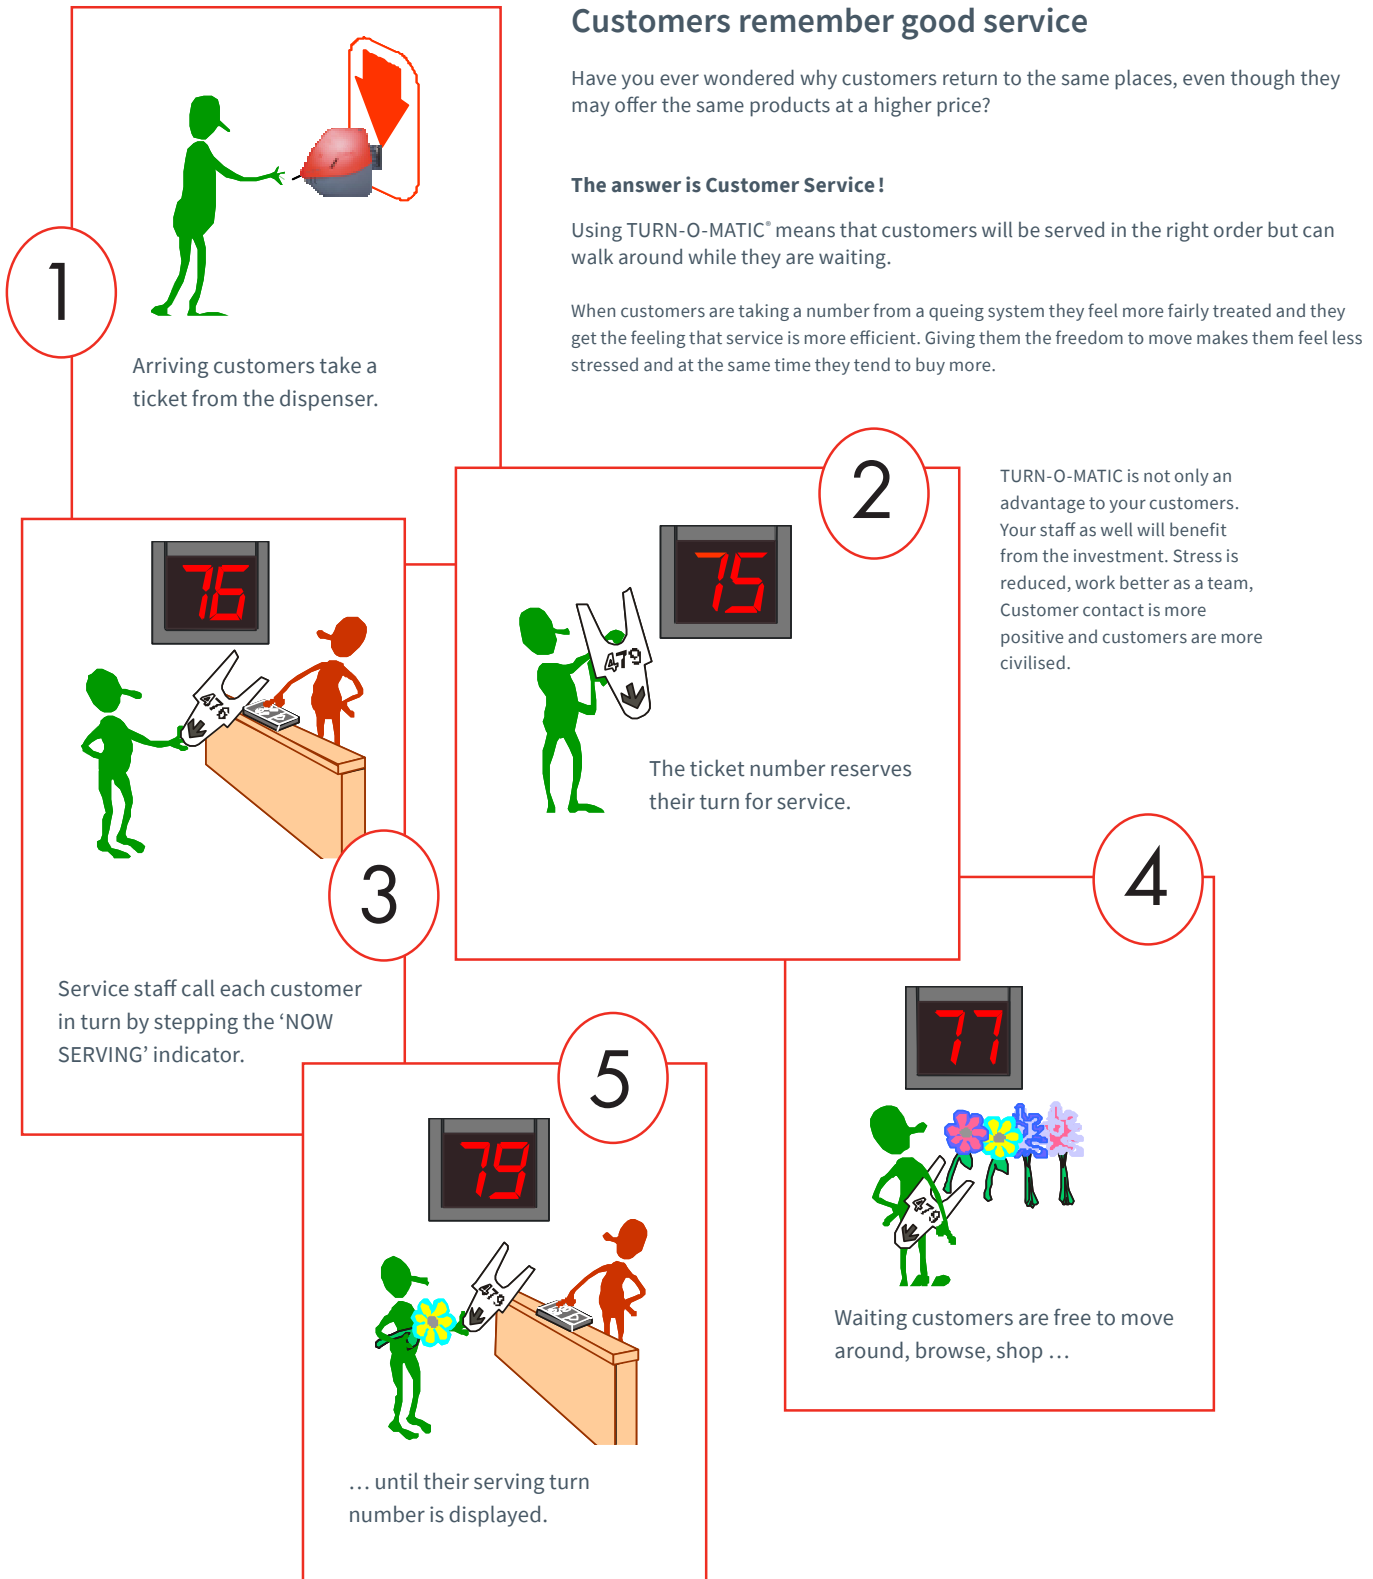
Customers remember good service

Have you ever wondered why customers return to the same places, even though they may offer the same products at a higher price?

The answer is Customer Service!

Using TURN-O-MATIC® means that customers will be served in the right order but can walk around while they are waiting.

When customers are taking a number from a queing system they feel more fairly treated and they get the feeling that service is more efficient. Giving them the freedom to move makes them feel less stressed and at the same time they tend to buy more.

1

Arriving customers take a ticket from the dispenser.

2

75

479

The ticket number reserves their turn for service.

TURN-O-MATIC is not only an advantage to your customers. Your staff as well will benefit from the investment. Stress is reduced, work better as a team, Customer contact is more positive and customers are more civilised.

76

476

3

Service staff call each customer in turn by stepping the 'NOW SERVING' indicator.

4

77

479

Waiting customers are free to move around, browse, shop …

5

79

479

… until their serving turn number is displayed.